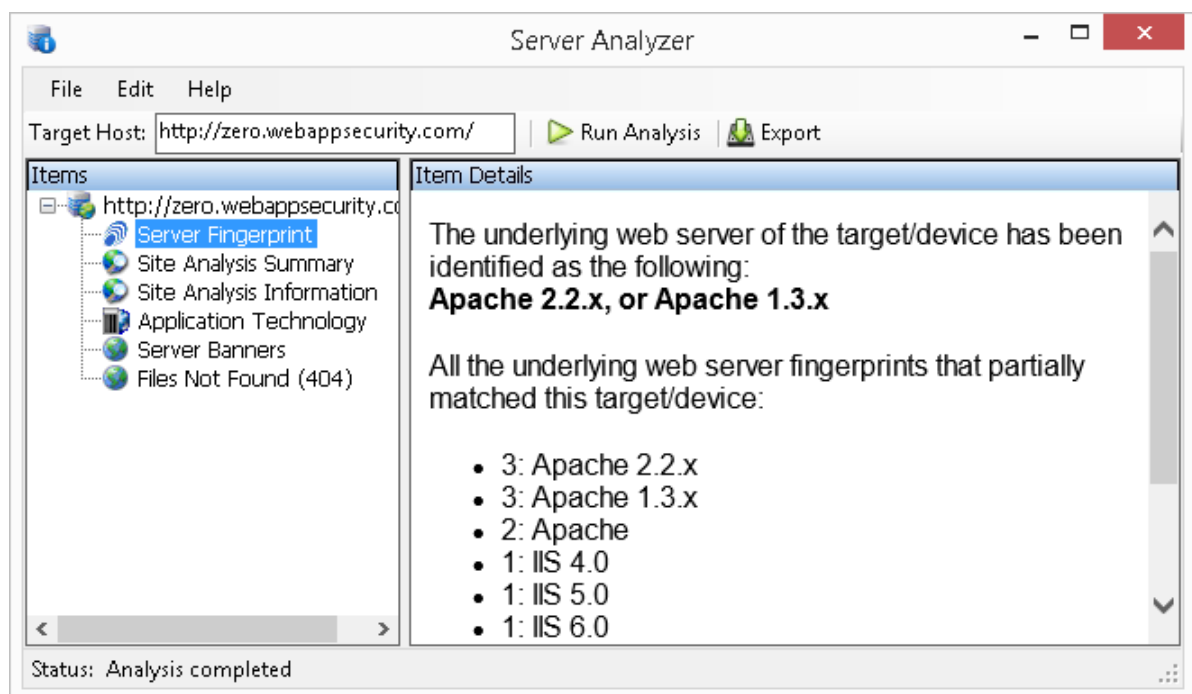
Server Analyzer

File Edit Help

Target Host: http://zero.webappsecurity.com/ Run Analysis Export

Items

http://zero.webappsecurity.co

Server Fingerprint

Site Analysis Summary

Site Analysis Information

Application Technology

Server Banners

Files Not Found (404)

Item Details

The underlying web server of the target/device has been identified as the following:
**Apache 2.2.x, or Apache 1.3.x**

All the underlying web server fingerprints that partially matched this target/device:

- 3: Apache 2.2.x
- 3: Apache 1.3.x
- 2: Apache
- 1: IIS 4.0
- 1: IIS 5.0
- 1: IIS 6.0

Status: Analysis completed